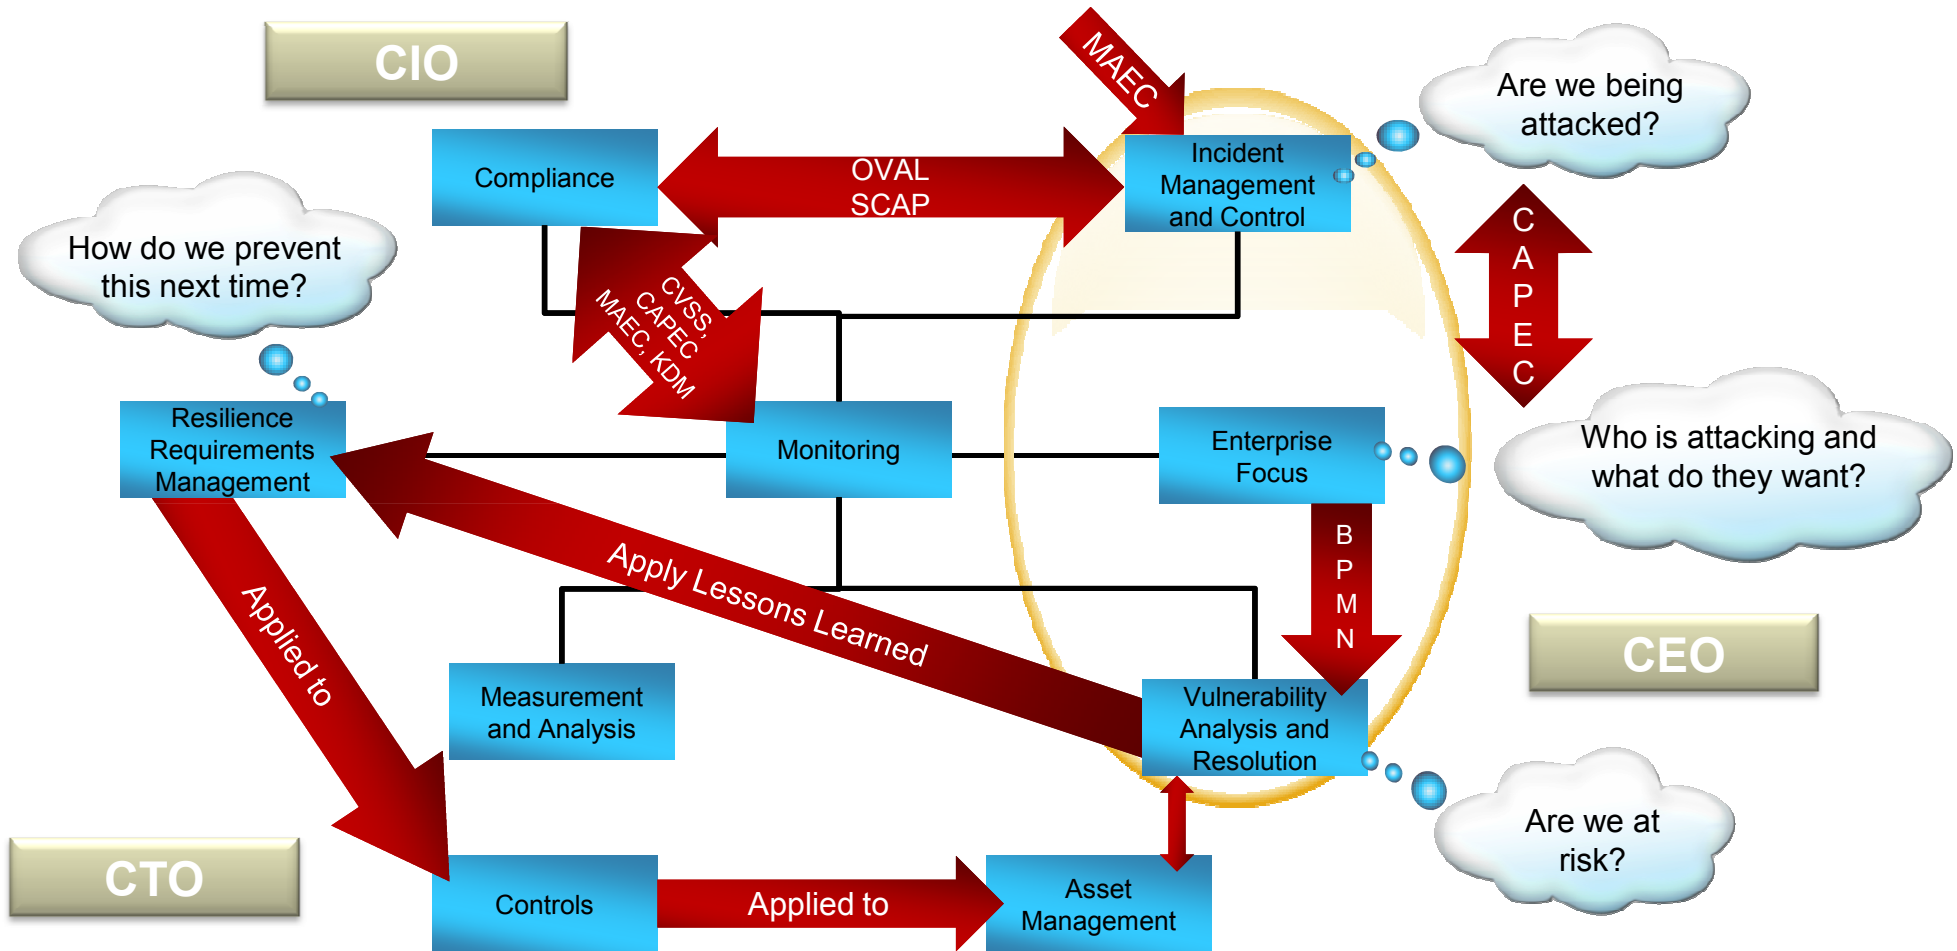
CIO

MAEC

Are we being attacked?

Compliance

OVAL SCAP

Incident Management and Control

How do we prevent this next time?

CVSS, CAPEC MAEC, KDM

C A P E C

Resilience Requirements Management

Monitoring

Enterprise Focus

Who is attacking and what do they want?

B P M N

Apply Lessons Learned

Applied to

CEO

Measurement and Analysis

Vulnerability Analysis and Resolution

Are we at risk?

CTO

Controls

Applied to

Asset Management